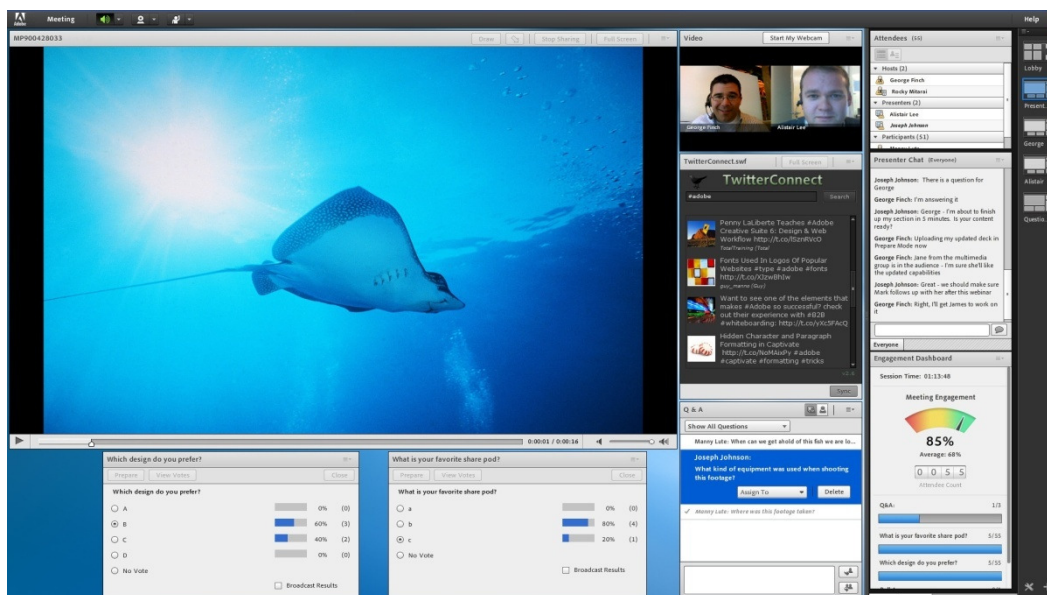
Adobe Meeting

Help

MP900428033

Draw

Stop Sharing

Full Screen

0:00:01 / 0:00:16

Video

Start My Webcam

George Finch

Alistair Lee

TwitterConnect.swf

Full Screen

TwitterConnect

#adobe

Search

Penny LaLiberte Teaches #Adobe Creative Suite 6: Design & Web Workflow http://t.co/l5zmRVcO

TotalTraining | Total

Fonts Used In Logos Of Popular Websites #type #adobe #fonts http://t.co/X2zw8hIw

Want to see one of the elements that makes #Adobe so successful? check out their experience with #B2B #whiteboarding: http://t.co/yXc5FAcQ

Hidden Character and Paragraph Formatting in Captivate http://t.co/NoMAixPy #adobe #captivate #formatting #tricks

Sync

Attendees (55)

Hosts (2)

George Finch

Rocky Mitarai

Presenters (2)

Alistair Lee

Joseph Johnson

Participants (51)

Presenter Chat (Everyone)

Joseph Johnson: There is a question for George

George Finch: I'm answering it

Joseph Johnson: George - I'm about to finish up my section in 5 minutes. Is your content ready?

George Finch: Uploading my updated deck in Prepare Mode now

George Finch: Jane from the multimedia group is in the audience - I'm sure she'll like the updated capabilities

Joseph Johnson: Great - we should make sure Mark follows up with her after this webinar

George Finch: Right, I'll get James to work on it

Everyone

Engagement Dashboard

Session Time: 01:13:48

Meeting Engagement

85%

Average: 68%

0 0 5 5

Attendee Count

Q&A: 1/3

What is your favorite share pod? 5/55

Which design do you prefer? 5/55

Lobby

Present...

George

Alistair

Questio...

Q & A

Show All Questions

Manny Lutz: When can we get ahold of this fish we wo...

Joseph Johnson:

What kind of equipment was used when shooting this footage?

Assign To

Delete

Manny Lutz: Where was this footage taken?

Which design do you prefer?

Prepare

View Votes

Close

Which design do you prefer?

| | | |
|---|---|---|
| A | 0% | (0) |
| B | 60% | (3) |
| C | 40% | (2) |
| D | 0% | (0) |
| No Vote | | |

Broadcast Results

What is your favorite share pod?

Prepare

View Votes

Close

What is your favorite share pod?

| | | |
|---|---|---|
| a | 0% | (0) |
| b | 80% | (4) |
| c | 20% | (1) |
| No Vote | | |

Broadcast Results